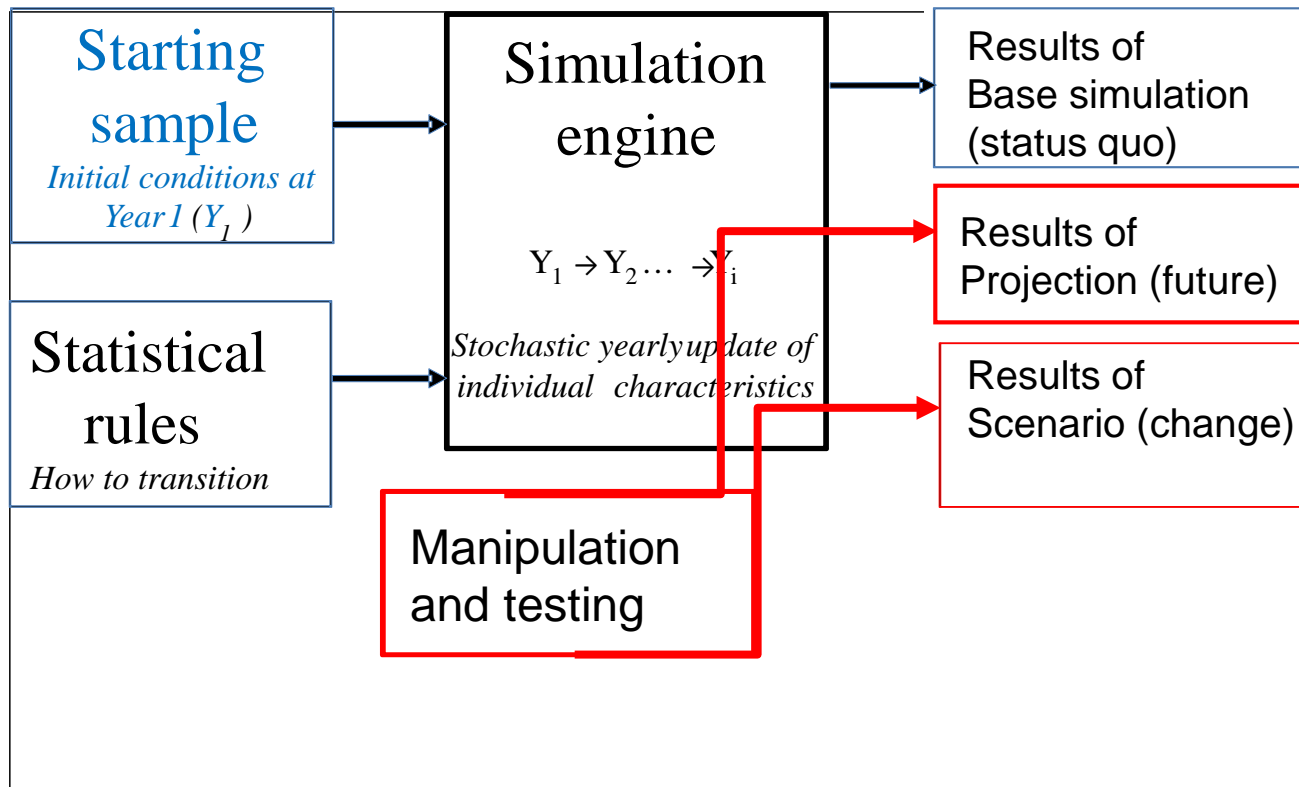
Starting sample
Initial conditions at Year1 ($Y_1$)

Statistical rules
How to transition

Simulation engine

$Y_1 \rightarrow Y_2 \ldots \rightarrow Y_i$

Stochastic yearlyupdate of individual characteristics

Results of Base simulation (status quo)

Results of Projection (future)

Results of Scenario (change)

Manipulation and testing